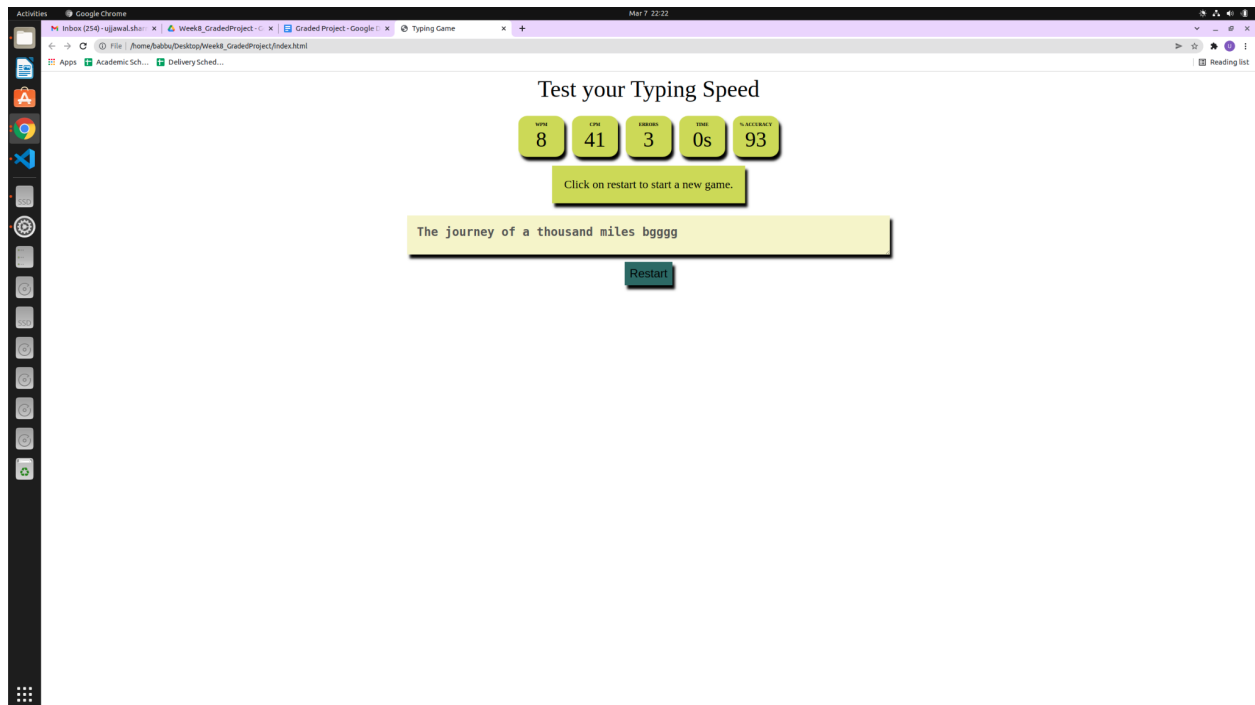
Activities Google Chrome Mar 7 22:22

Inbox (254) - ujjawal.shar × Week8_GradedProject - G × Graded Project - Google × Typing Game × +

File | /home/babbu/Desktop/Week8_GradedProject/index.html

Apps Academic Sch... Delivery Sched...

Reading list

Test your Typing Speed

| WPM | CPM | ERRORS | TIME | % ACCURACY |
|---|---|---|---|---|
| 8 | 41 | 3 | 0s | 93 |

Click on restart to start a new game.

The journey of a thousand miles bgggg

Restart